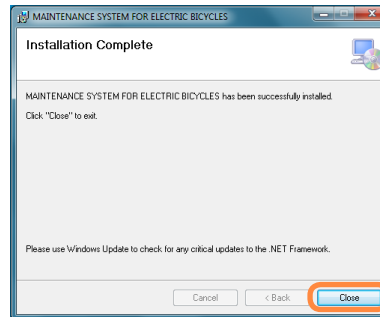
MAINTENANCE SYSTEM FOR ELECTRIC BICYCLES

Installation Complete

MAINTENANCE SYSTEM FOR ELECTRIC BICYCLES has been successfully installed.

Click "Close" to exit.

Please use Windows Update to check for any critical updates to the .NET Framework.

Cancel
< Back
Close